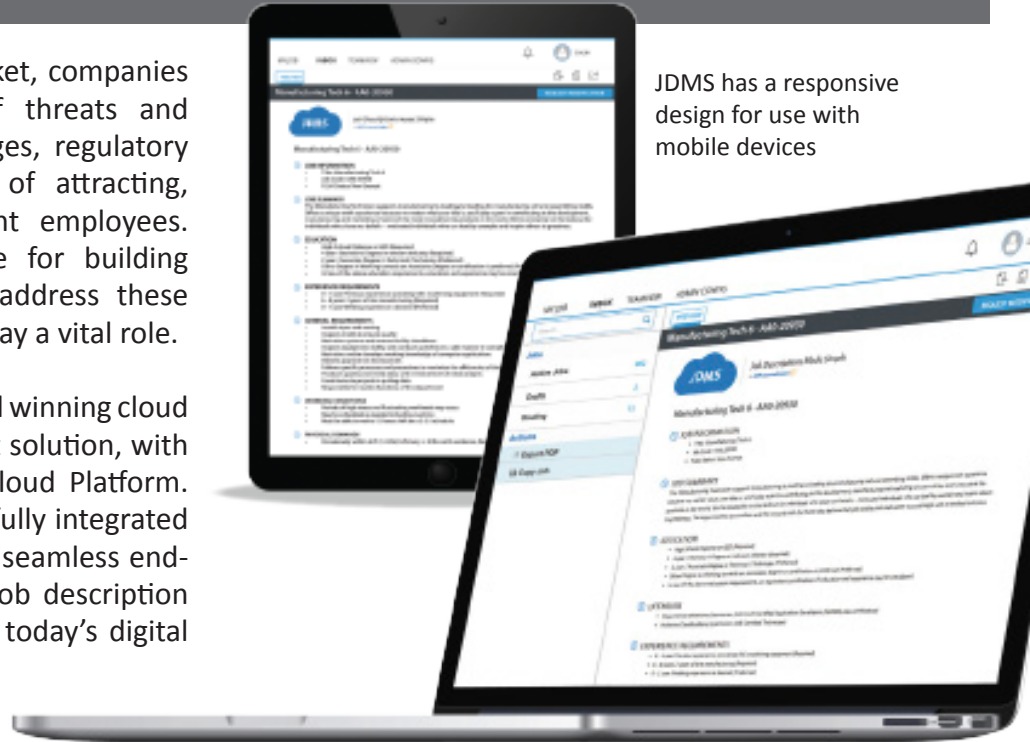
ket, companies f threats and ges, regulatory of attracting, nt employees. e for building address these ay a vital role.

d winning cloud solution, with loud Platform. fully integrated seamless end- ob description today's digital

JDMS has a responsive design for use with mobile devices

Manufacturing Tech II - AA0-20950

JDMS

Manufacturing Tech II - AA0-20950

JOB INFORMATION

JOB SUMMARY

EDUCATION

EXPERIENCE REQUIREMENTS

GENERAL REQUIREMENTS

WORKING CONDITIONS

PHYSICAL DEMANDS

Jobs

Drafts

Actions

LICENSURE

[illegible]